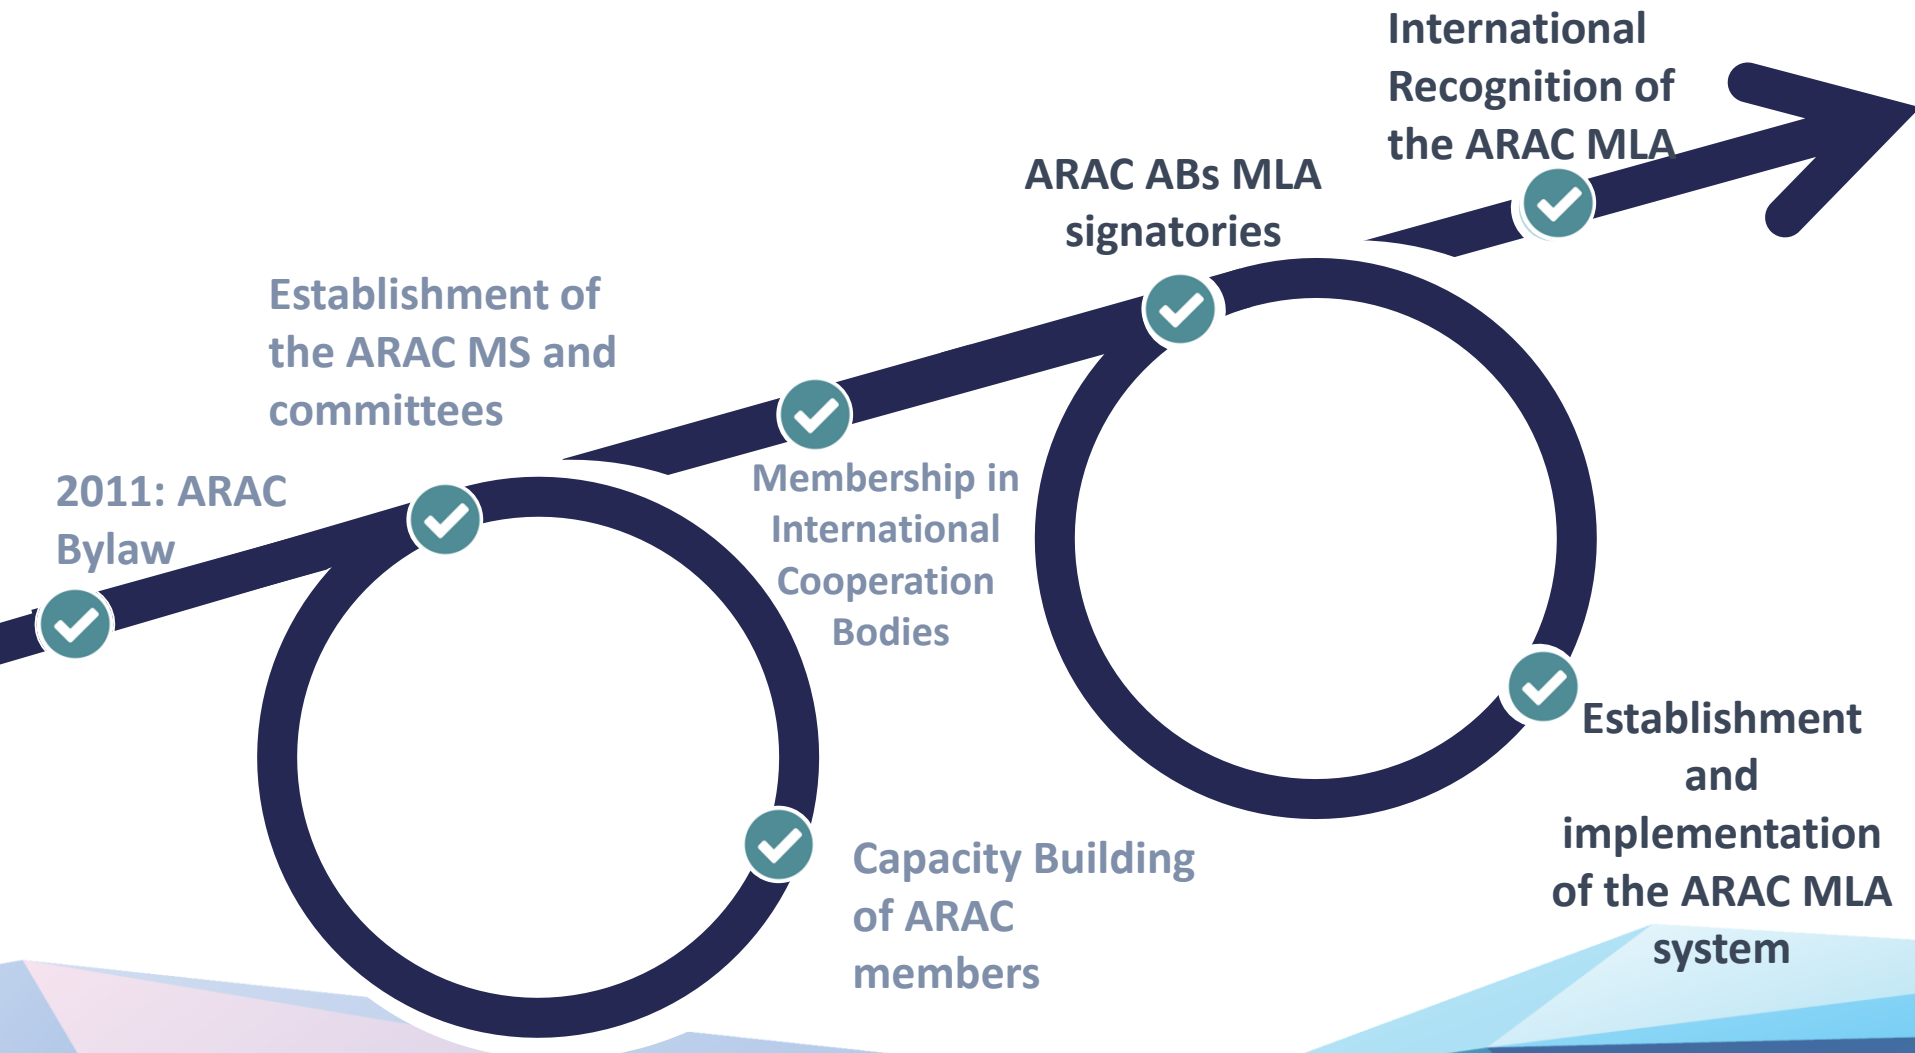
International Recognition of the ARAC MLA

ARAC ABs MLA signatories

Establishment of the ARAC MS and committees

2011: ARAC Bylaw

Membership in International Cooperation Bodies

Establishment and implementation of the ARAC MLA system

Capacity Building of ARAC members